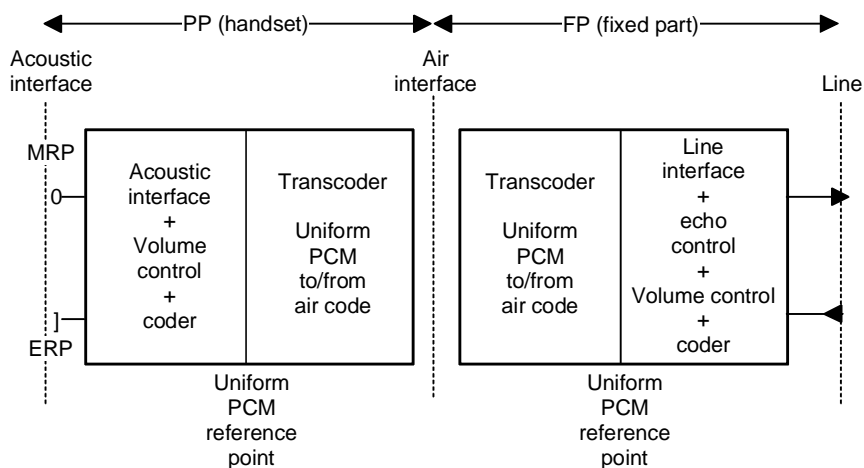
PP (handset)

FP (fixed part)

Acoustic interface

Air interface

Line

MRP

0

]

ERP

Acoustic interface + Volume control + coder

Transcoder

Uniform PCM to/from air code

Uniform PCM reference point

Transcoder

Uniform PCM to/from air code

Line interface + echo control + Volume control + coder

Uniform PCM reference point